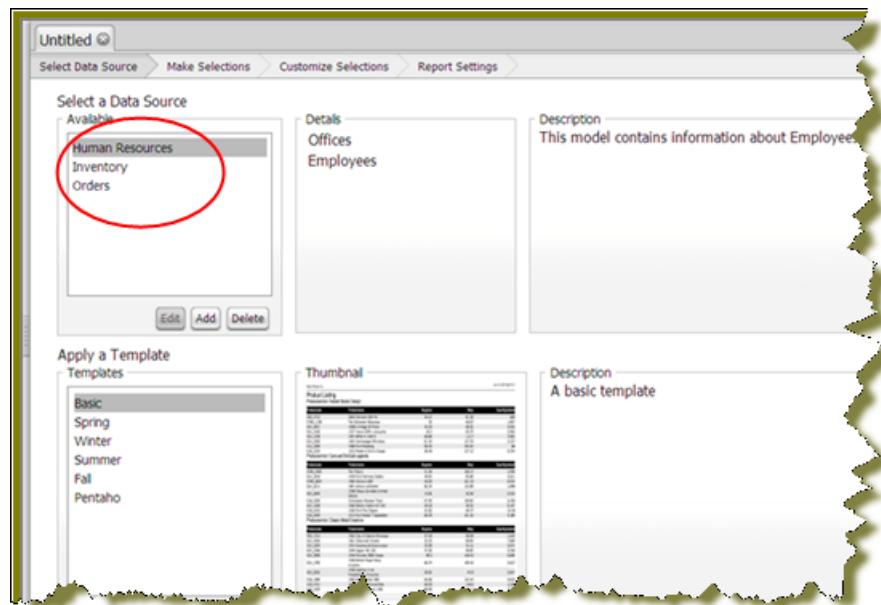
Untitled

Select Data Source | Make Selections | Customize Selections | Report Settings

Select a Data Source

Available

Human Resources
Inventory
Orders

Edit | Add | Delete

Details

Offices
Employees

Description

This model contains information about Employee

Apply a Template

Templates

Basic
Spring
Winter
Summer
Fall
Pentaho

Thumbnail

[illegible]

Description

A basic template